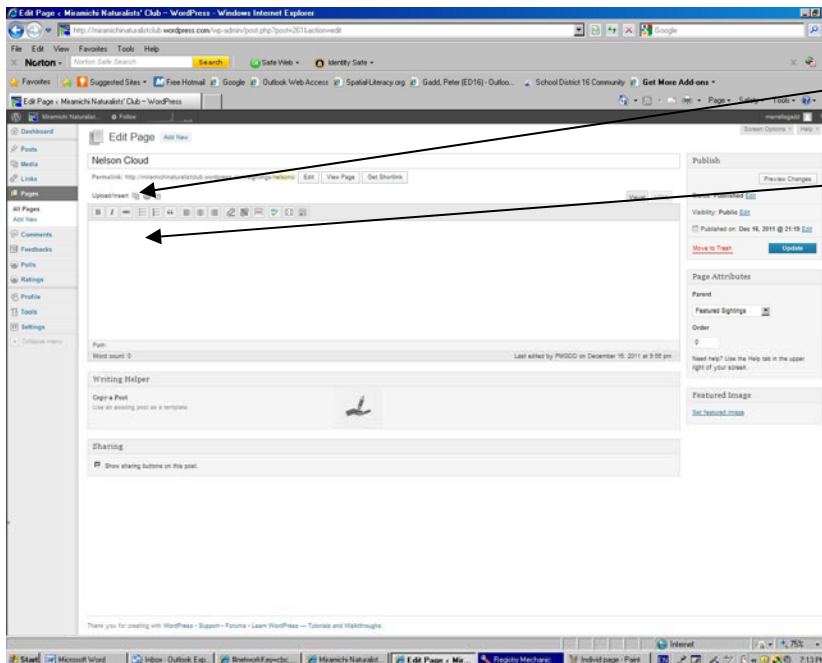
Edit Page ‹ Miramichi Naturalists' Club — WordPress - Windows Internet Explorer

http://miramichinaturalistclub.wordpress.com/wp-admin/post.php?post=261&action=edit

Google

File Edit View Favorites Tools Help

Norton - Norton Safe Search Search Safe Web - Identity Safe -

Favorites Suggested Sites - Free Hotmail Google Outlook Web Access Spatial-Literacy.org Gadd, Peter (ED16) - Outloo... School District 16 Community Get More Add-ons -

Edit Page ‹ Miramichi Naturalists' Club — WordPress

Page - Safety - Tools -

Miramichi Naturalist... Follow

marmitegadd

Dashboard

Posts

Media

Links

Pages

All Pages

Add New

Comments

Feedbacks

Polls

Ratings

Profile

Tools

Settings

Collapse menu

Edit Page Add New

Screen Options Help

Nelson Cloud

Permalink: http://miramichinaturalistclub.wordpress.com/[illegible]/nelson/ Edit View Page Get Shortlink

Upload/Insert

Visual HTML

Path:

Word count: 0

Last edited by PMGCO on December 16, 2011 at 9:56 pm

Writing Helper

Copy a Post

Use an existing post as a template

Sharing

Show sharing buttons on this post.

Publish

Preview Changes

Status: Published Edit

Visibility: Public Edit

Published on: Dec 16, 2011 @ 21:18 Edit

Move to Trash

Update

Page Attributes

Parent

Featured Sightings

Order

0

Need help? Use the Help tab in the upper right of your screen.

Featured Image

Set featured image

Thank you for creating with WordPress • Support • Forums • Learn WordPress — Tutorials and Walkthroughs

Internet

75%

Start Microsoft Word Inbox - Outlook Exp... Bnetwork Keys<br... Miramichi Naturalist... Edit Page ‹ Mir... Registry Mechanic Individ page - Paint 7:13 PM